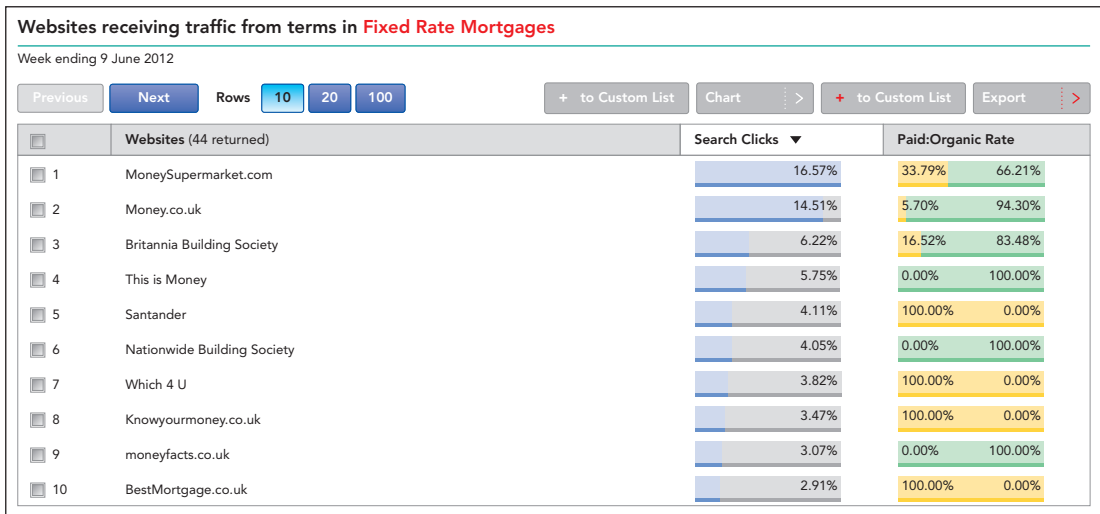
Websites receiving traffic from terms in Fixed Rate Mortgages

Week ending 9 June 2012

Previous Next Rows 10 20 100 + to Custom List Chart > + to Custom List Export >

| | Websites (44 returned) | Search Clicks ▼ | Paid:Organic Rate |
|---|---|---|---|
| 1 | MoneySupermarket.com | 16.57% | 33.79% 66.21% |
| 2 | Money.co.uk | 14.51% | 5.70% 94.30% |
| 3 | Britannia Building Society | 6.22% | 16.52% 83.48% |
| 4 | This is Money | 5.75% | 0.00% 100.00% |
| 5 | Santander | 4.11% | 100.00% 0.00% |
| 6 | Nationwide Building Society | 4.05% | 0.00% 100.00% |
| 7 | Which 4 U | 3.82% | 100.00% 0.00% |
| 8 | Knowyourmoney.co.uk | 3.47% | 100.00% 0.00% |
| 9 | moneyfacts.co.uk | 3.07% | 0.00% 100.00% |
| 10 | BestMortgage.co.uk | 2.91% | 100.00% 0.00% |